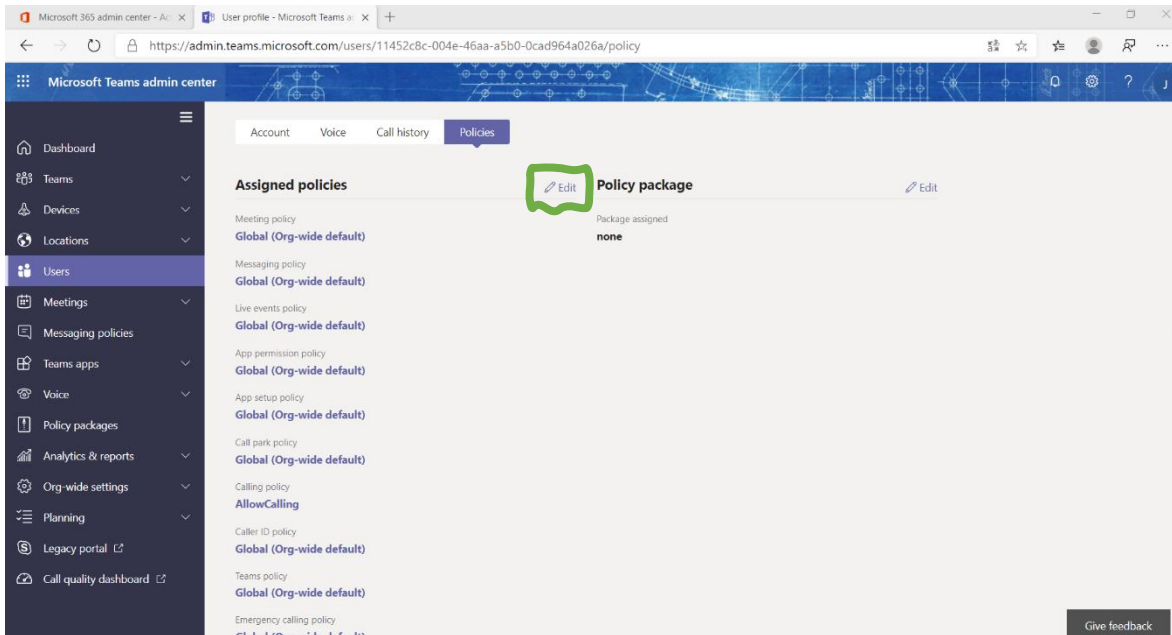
Microsoft 365 admin center - Ac ×
User profile - Microsoft Teams a ×
+
https://admin.teams.microsoft.com/users/11452c8c-004e-46aa-a5b0-0cad964a026a/policy

Microsoft Teams admin center

Dashboard
Teams
Devices
Locations
Users
Meetings
Messaging policies
Teams apps
Voice
Policy packages
Analytics & reports
Org-wide settings
Planning
Legacy portal
Call quality dashboard

Account | Voice | Call history | Policies

Assigned policies
Edit

Meeting policy
Global (Org-wide default)

Messaging policy
Global (Org-wide default)

Live events policy
Global (Org-wide default)

App permission policy
Global (Org-wide default)

App setup policy
Global (Org-wide default)

Call park policy
Global (Org-wide default)

Calling policy
AllowCalling

Caller ID policy
Global (Org-wide default)

Teams policy
Global (Org-wide default)

Emergency calling policy
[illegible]

Policy package
Edit

Package assigned
none

Give feedback